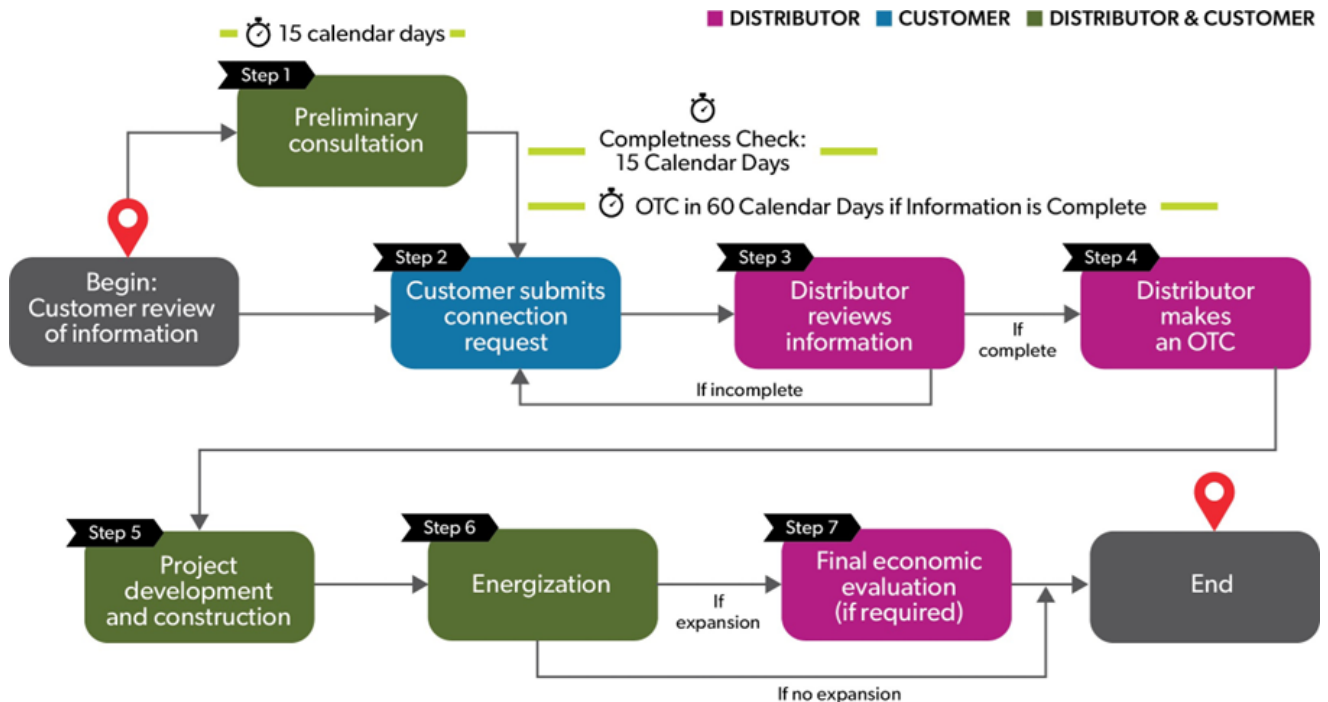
DISTRIBUTOR CUSTOMER DISTRIBUTOR & CUSTOMER

15 calendar days

Step 1
Preliminary consultation

Completness Check: 15 Calendar Days

OTC in 60 Calendar Days if Information is Complete

Begin: Customer review of information

Step 2
Customer submits connection request

Step 3
Distributor reviews information

If complete

Step 4
Distributor makes an OTC

If incomplete

Step 5
Project development and construction

Step 6
Energization

If expansion

Step 7
Final economic evaluation (if required)

End

If no expansion